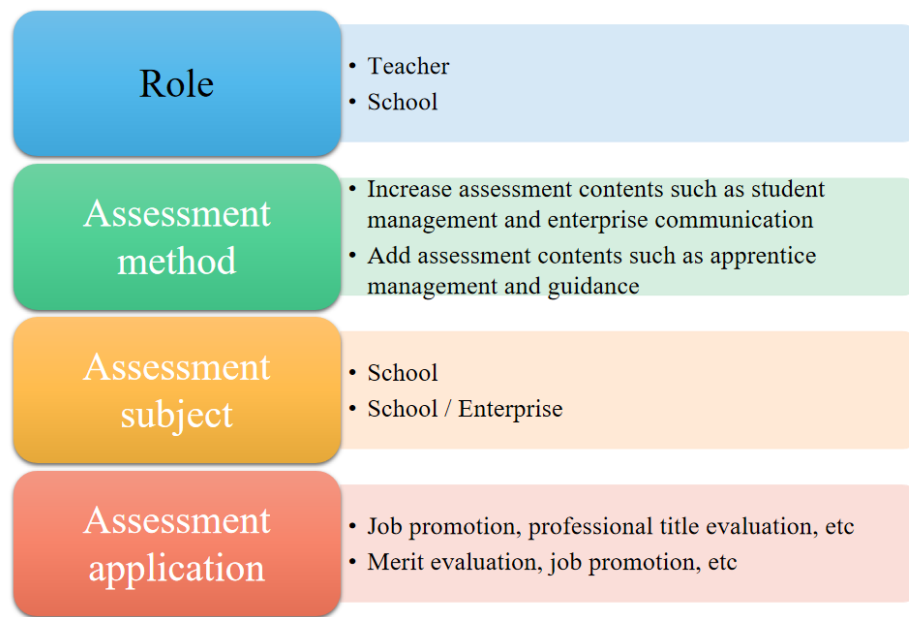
Role

- Teacher
- School

Assessment method

- Increase assessment contents such as student management and enterprise communication
- Add assessment contents such as apprentice management and guidance

Assessment subject

- School
- School / Enterprise

Assessment application

- Job promotion, professional title evaluation, etc
- Merit evaluation, job promotion, etc